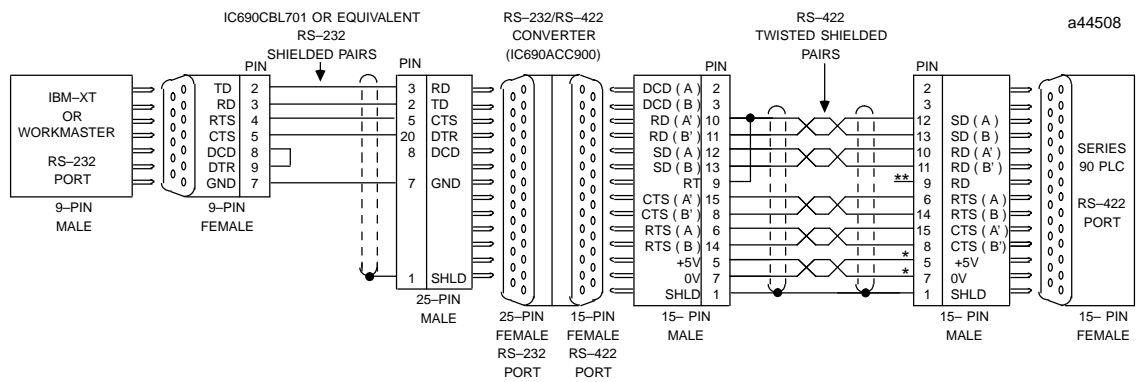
IC690CBL701 OR EQUIVALENT
RS–232
SHIELDED PAIRS

RS–232/RS–422
CONVERTER
(IC690ACC900)

RS–422
TWISTED SHIELDED
PAIRS

a44508

IBM–XT
OR
WORKMASTER
RS–232
PORT

9–PIN
MALE

PIN
TD 2
RD 3
RTS 4
CTS 5
DCD 8
DTR 9
GND 7

9–PIN
FEMALE

PIN
3 RD
2 TD
5 CTS
20 DTR
8 DCD
7 GND
1 SHLD

25–PIN
MALE

25–PIN
FEMALE
RS–232
PORT

15–PIN
FEMALE
RS–422
PORT

PIN
DCD ( A ) 2
DCD ( B ) 3
RD ( A' ) 10
RD ( B' ) 11
SD ( A ) 12
SD ( B ) 13
RT 9
CTS ( A' ) 15
CTS ( B' ) 8
RTS ( A ) 6
RTS ( B ) 14
+5V 5
0V 7
SHLD 1

15– PIN
MALE

PIN
2
3
12 SD ( A )
13 SD ( B )
10 RD ( A' )
11 RD ( B' )
** 9 RD
6 RTS ( A )
14 RTS ( B )
15 CTS ( A' )
8 CTS ( B' )
* 5 +5V
* 7 0V
1 SHLD

15– PIN
MALE

SERIES
90 PLC
RS–422
PORT

15– PIN
FEMALE